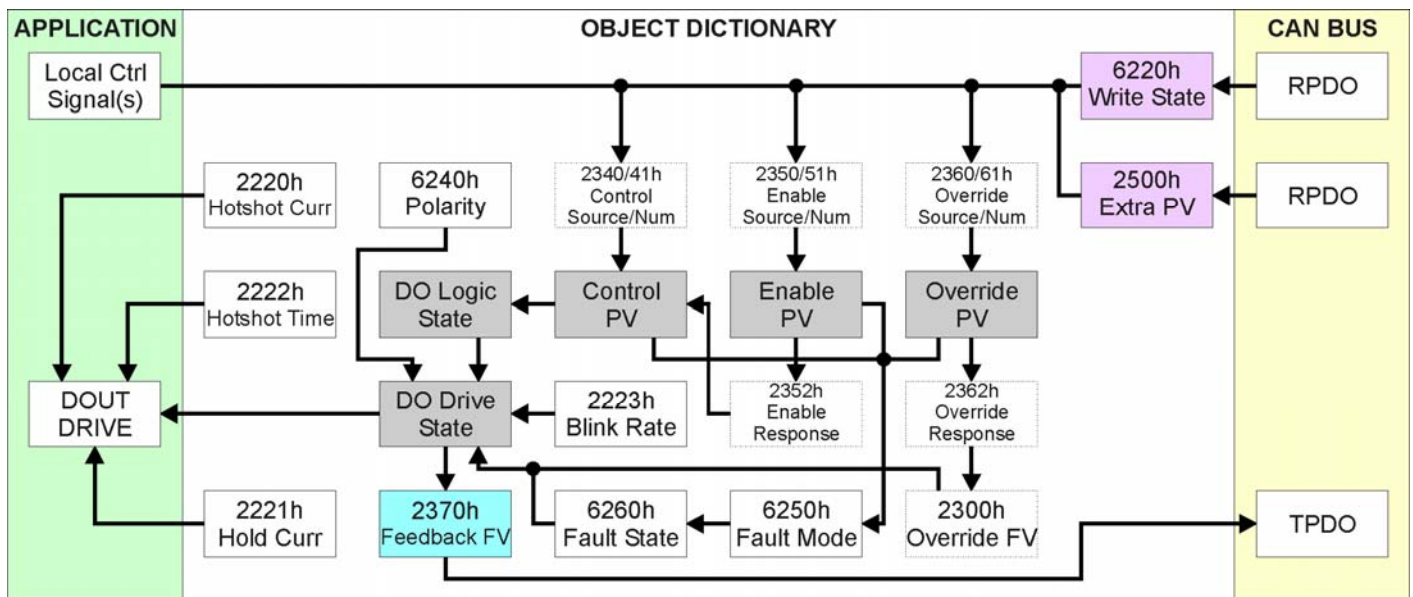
APPLICATION

OBJECT DICTIONARY

CAN BUS

Local Ctrl Signal(s)

6220h Write State

RPDO

2220h Hotshot Curr

6240h Polarity

2340/41h Control Source/Num

2350/51h Enable Source/Num

2360/61h Override Source/Num

2500h Extra PV

RPDO

2222h Hotshot Time

DO Logic State

Control PV

Enable PV

Override PV

DOUT DRIVE

DO Drive State

2223h Blink Rate

2352h Enable Response

2362h Override Response

2221h Hold Curr

2370h Feedback FV

6260h Fault State

6250h Fault Mode

2300h Override FV

TPDO